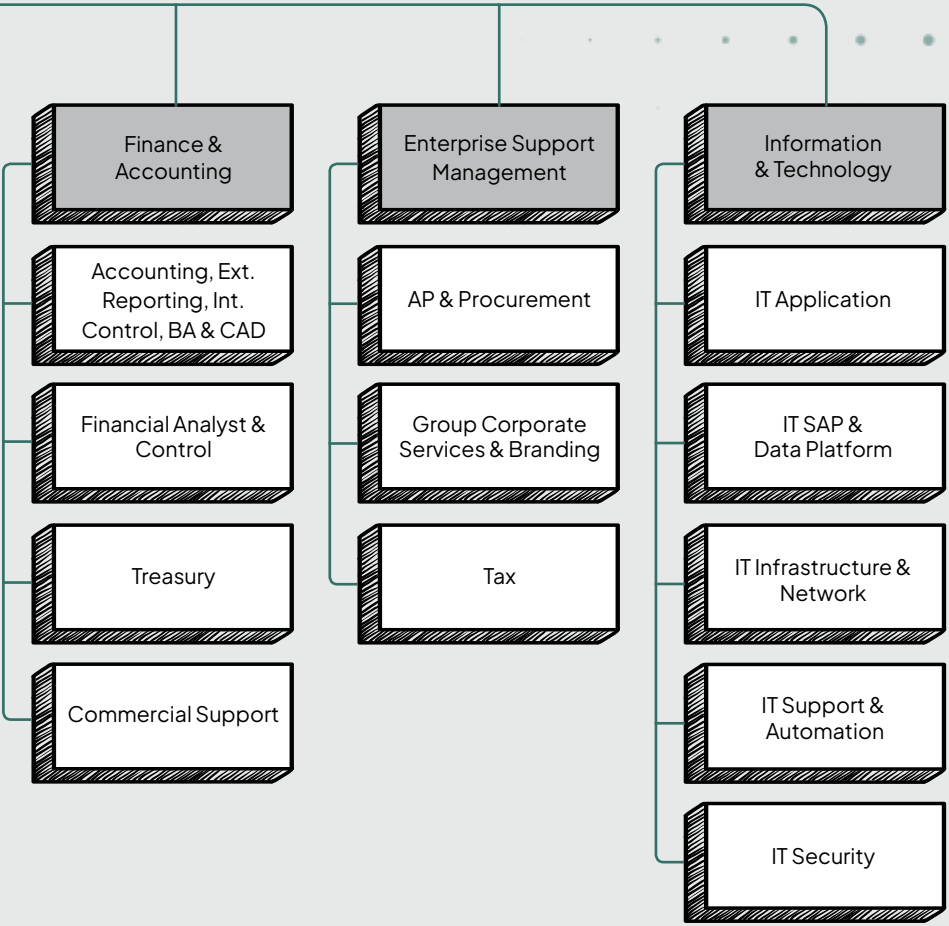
Finance & Accounting

Accounting, Ext. Reporting, Int. Control, BA & CAD

Financial Analyst & Control

Treasury

Commercial Support

Enterprise Support Management

AP & Procurement

Group Corporate Services & Branding

Tax

Information & Technology

IT Application

IT SAP & Data Platform

IT Infrastructure & Network

IT Support & Automation

IT Security